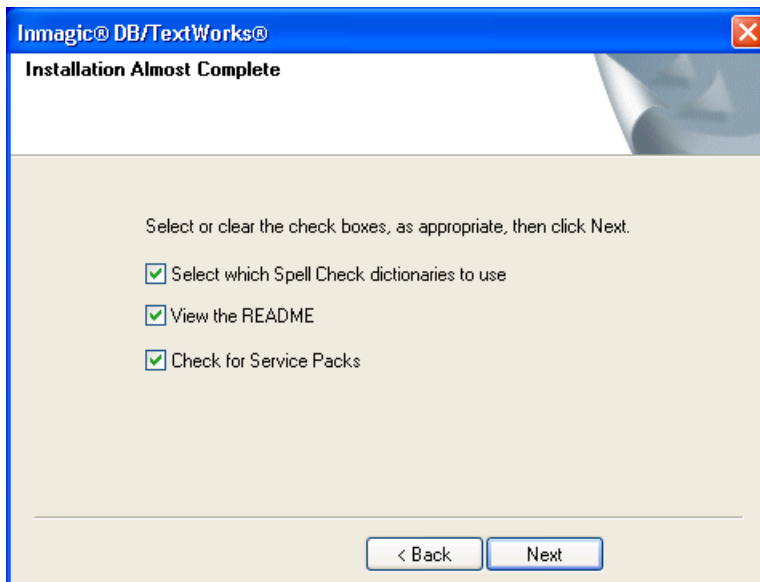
Inmagic® DB/TextWorks®

Installation Almost Complete

Select or clear the check boxes, as appropriate, then click Next.

Select which Spell Check dictionaries to use

View the README

Check for Service Packs

< Back

Next